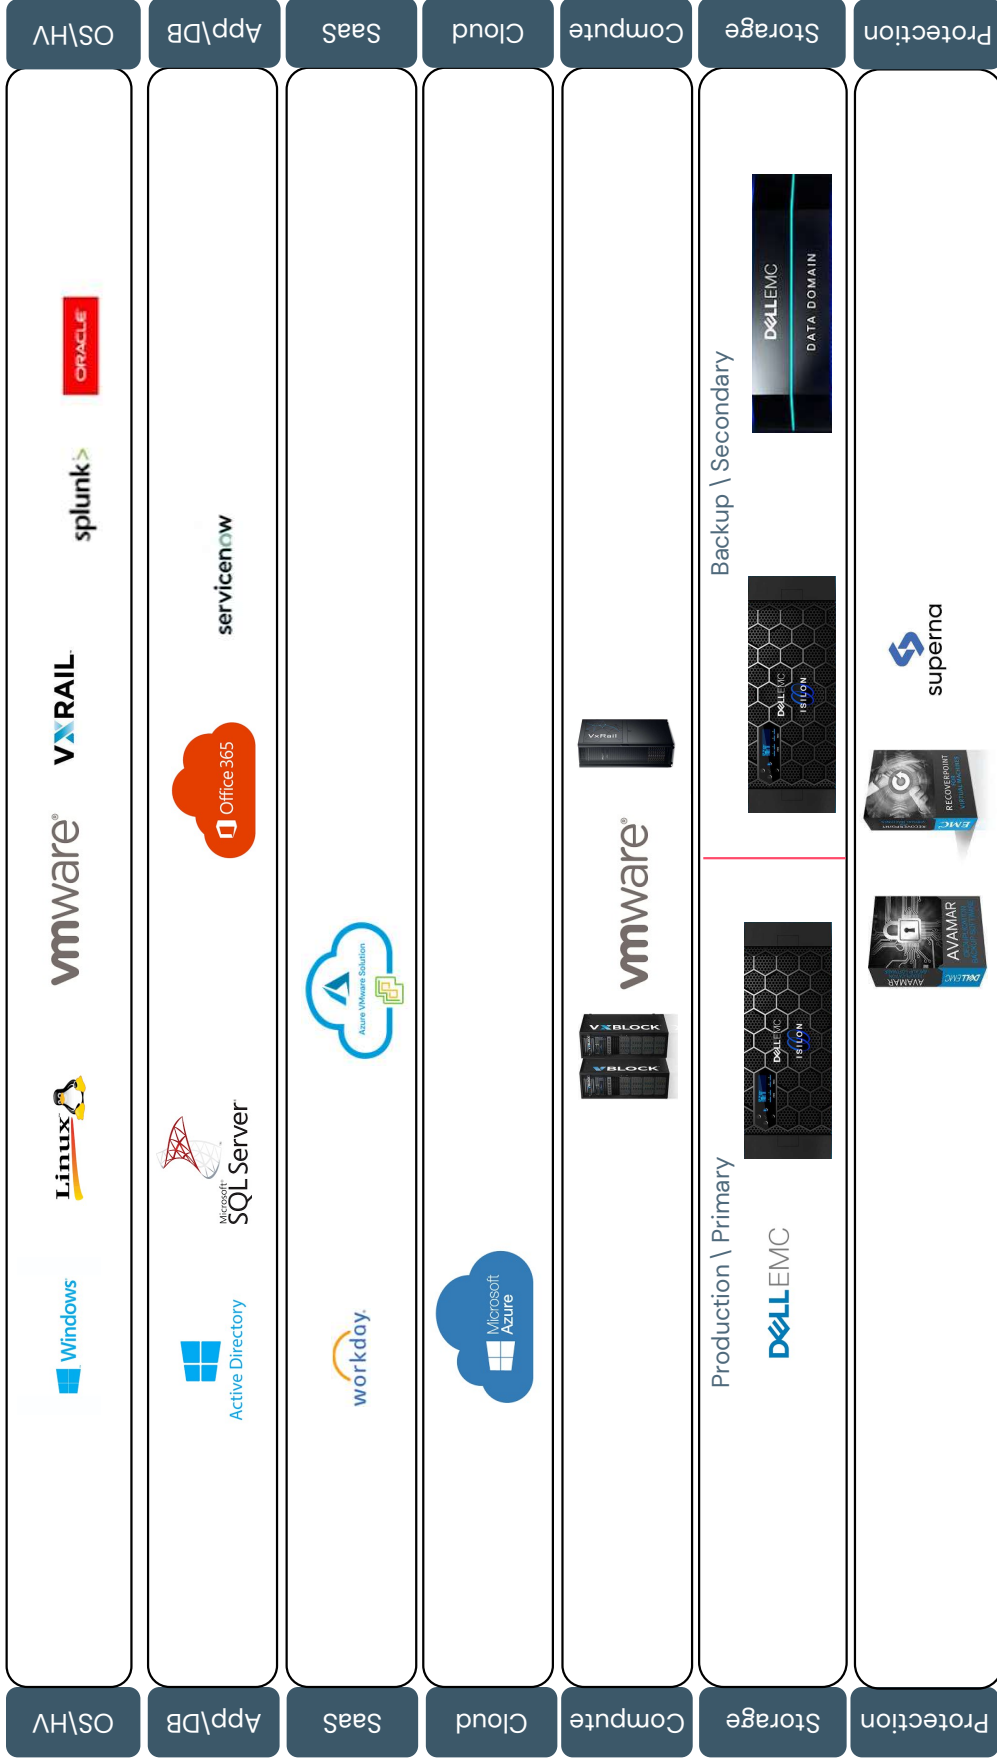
OS\HV
App\DB
SaaS
Cloud
Compute
Storage
Protection

Windows
Linux
vmware
VXRAIL
splunk>
ORACLE

Active Directory
Microsoft SQL Server
Office 365
servicenow

workday.
Azure VMware Solution

Microsoft Azure

VXBLOCK
VXBLOCK
vmware
VxRail

Production \ Primary
DELL EMC
DELL EMC ISILON
DELL EMC ISILON
Backup \ Secondary
DELL EMC DATA DOMAIN

DELL EMC AVAMAR
EMC RECOVERPOINT
superna

OS\HV
App\DB
SaaS
Cloud
Compute
Storage
Protection